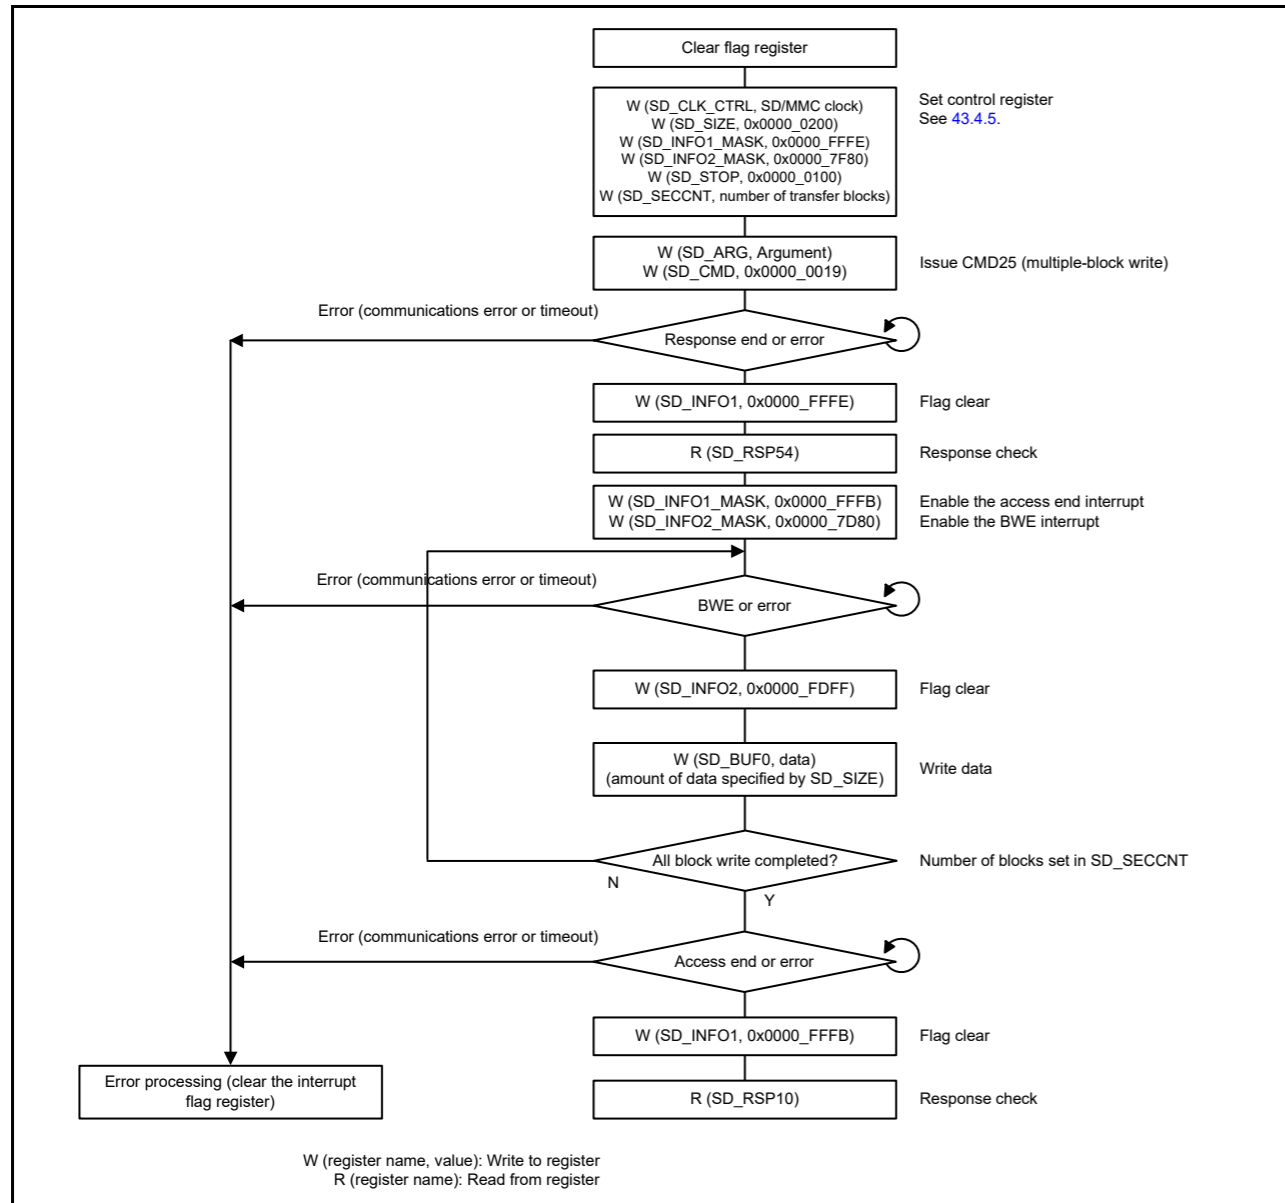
Clear flag register

W (SD_CLK_CTRL, SD/MMC clock)
W (SD_SIZE, 0x0000_0200)
W (SD_INFO1_MASK, 0x0000_FFFE)
W (SD_INFO2_MASK, 0x0000_7F80)
W (SD_STOP, 0x0000_0100)
W (SD_SECCNT, number of transfer blocks)

Set control register
See 43.4.5.

W (SD_ARG, Argument)
W (SD_CMD, 0x0000_0019)

Issue CMD25 (multiple-block write)

Error (communications error or timeout)

Response end or error

W (SD_INFO1, 0x0000_FFFE)

Flag clear

R (SD_RSP54)

Response check

W (SD_INFO1_MASK, 0x0000_FFFB)
W (SD_INFO2_MASK, 0x0000_7D80)

Enable the access end interrupt
Enable the BWE interrupt

Error (communications error or timeout)

BWE or error

W (SD_INFO2, 0x0000_FDFF)

Flag clear

W (SD_BUF0, data)
(amount of data specified by SD_SIZE)

Write data

All block write completed?

Number of blocks set in SD_SECCNT

N

Y

Error (communications error or timeout)

Access end or error

W (SD_INFO1, 0x0000_FFFB)

Flag clear

Error processing (clear the interrupt flag register)

R (SD_RSP10)

Response check

W (register name, value): Write to register
R (register name): Read from register